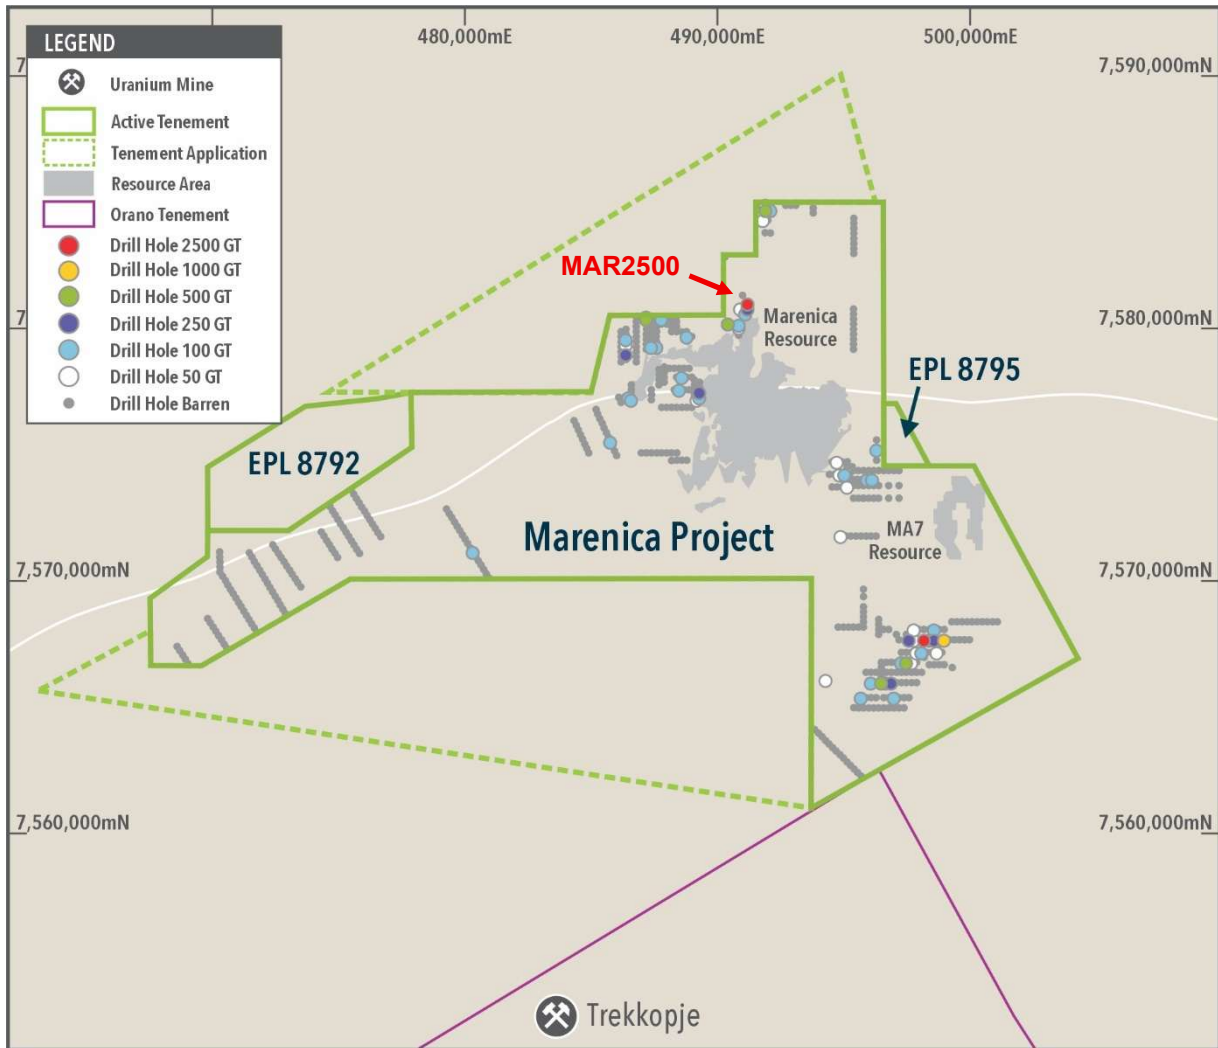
LEGEND
Uranium Mine
Active Tenement
Tenement Application
Resource Area
Orano Tenement
Drill Hole 2500 GT
Drill Hole 1000 GT
Drill Hole 500 GT
Drill Hole 250 GT
Drill Hole 100 GT
Drill Hole 50 GT
Drill Hole Barren

480,000mE
490,000mE
500,000mE
7,590,000mN
7,580,000mN
7,570,000mN
7,560,000mN
7,570,000mN
7,560,000mN
7
7

MAR2500
Marenica Resource
EPL 8795
EPL 8792
Marenica Project
MA7 Resource
Trekkopje